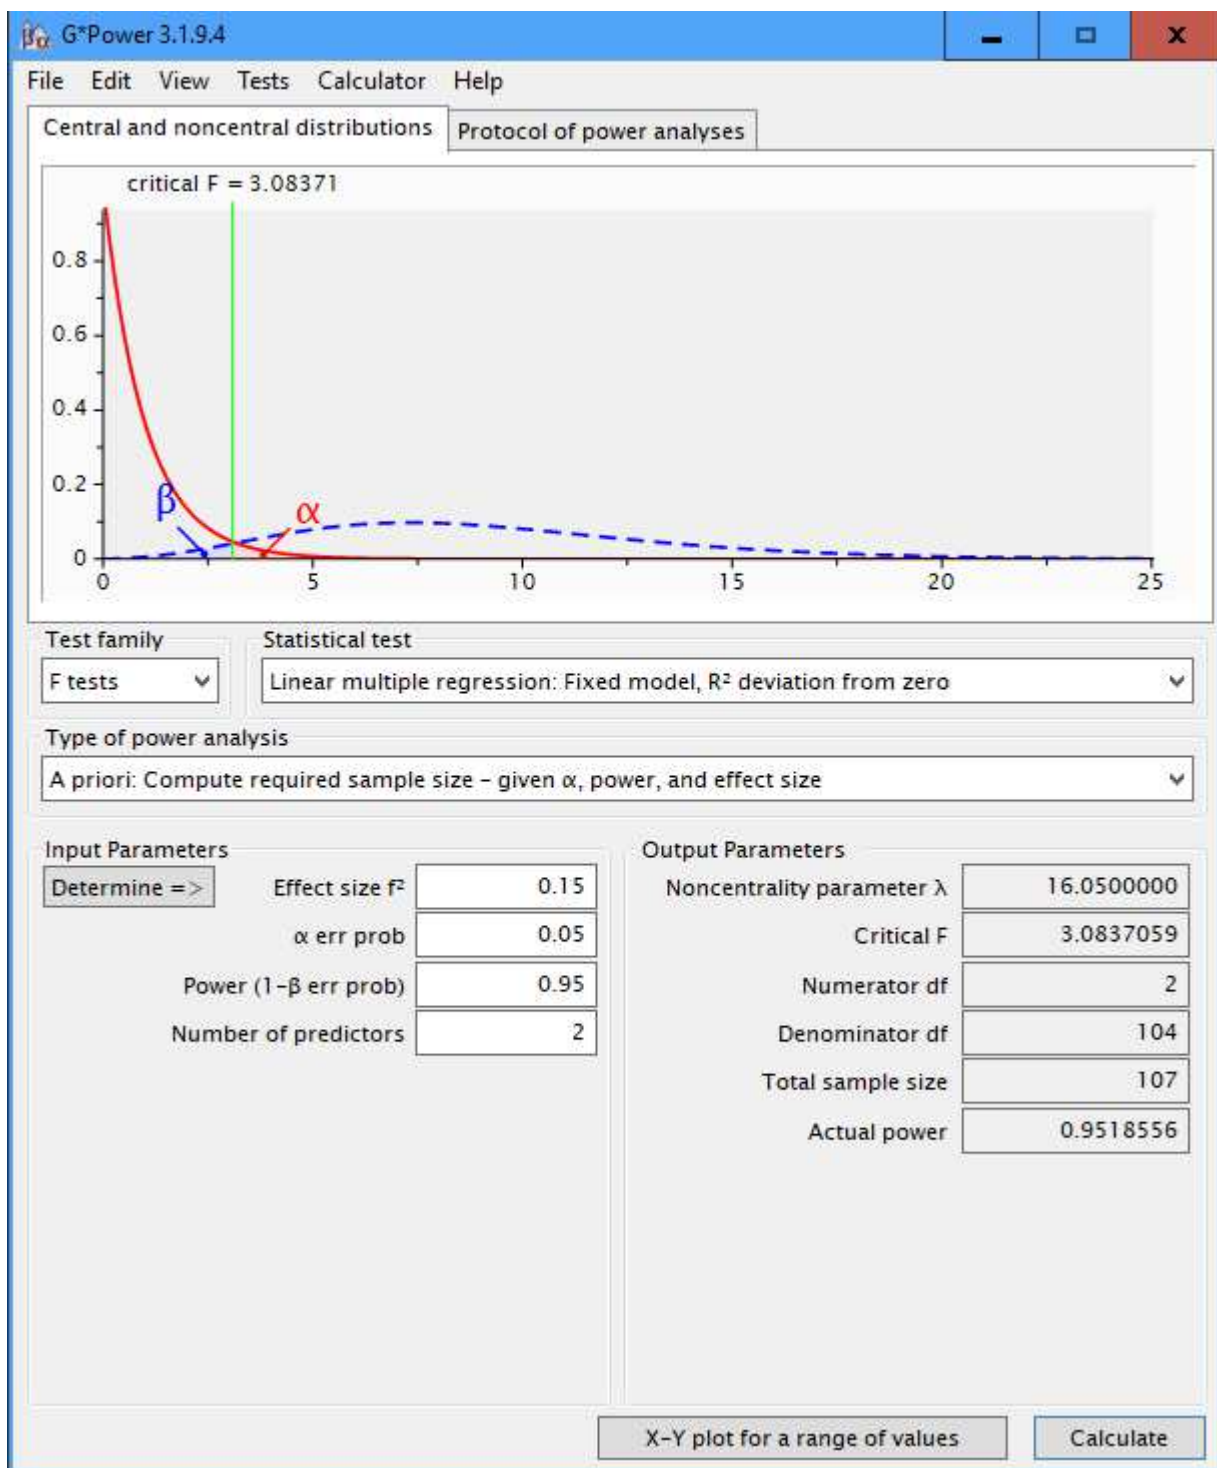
G*Power 3.1.9.4

File Edit View Tests Calculator Help

Central and noncentral distributions | Protocol of power analyses

critical F = 3.08371

0.8
0.6
0.4
0.2
0

$\beta$ $\alpha$

0 5 10 15 20 25

Test family
F tests

Statistical test
Linear multiple regression: Fixed model, R² deviation from zero

Type of power analysis
A priori: Compute required sample size – given α, power, and effect size

Input Parameters

Determine =>

| | |
|---|---|
| Effect size f² | 0.15 |
| α err prob | 0.05 |
| Power (1–β err prob) | 0.95 |
| Number of predictors | 2 |

Output Parameters

| | |
|---|---|
| Noncentrality parameter λ | 16.0500000 |
| Critical F | 3.0837059 |
| Numerator df | 2 |
| Denominator df | 104 |
| Total sample size | 107 |
| Actual power | 0.9518556 |

X–Y plot for a range of values

Calculate